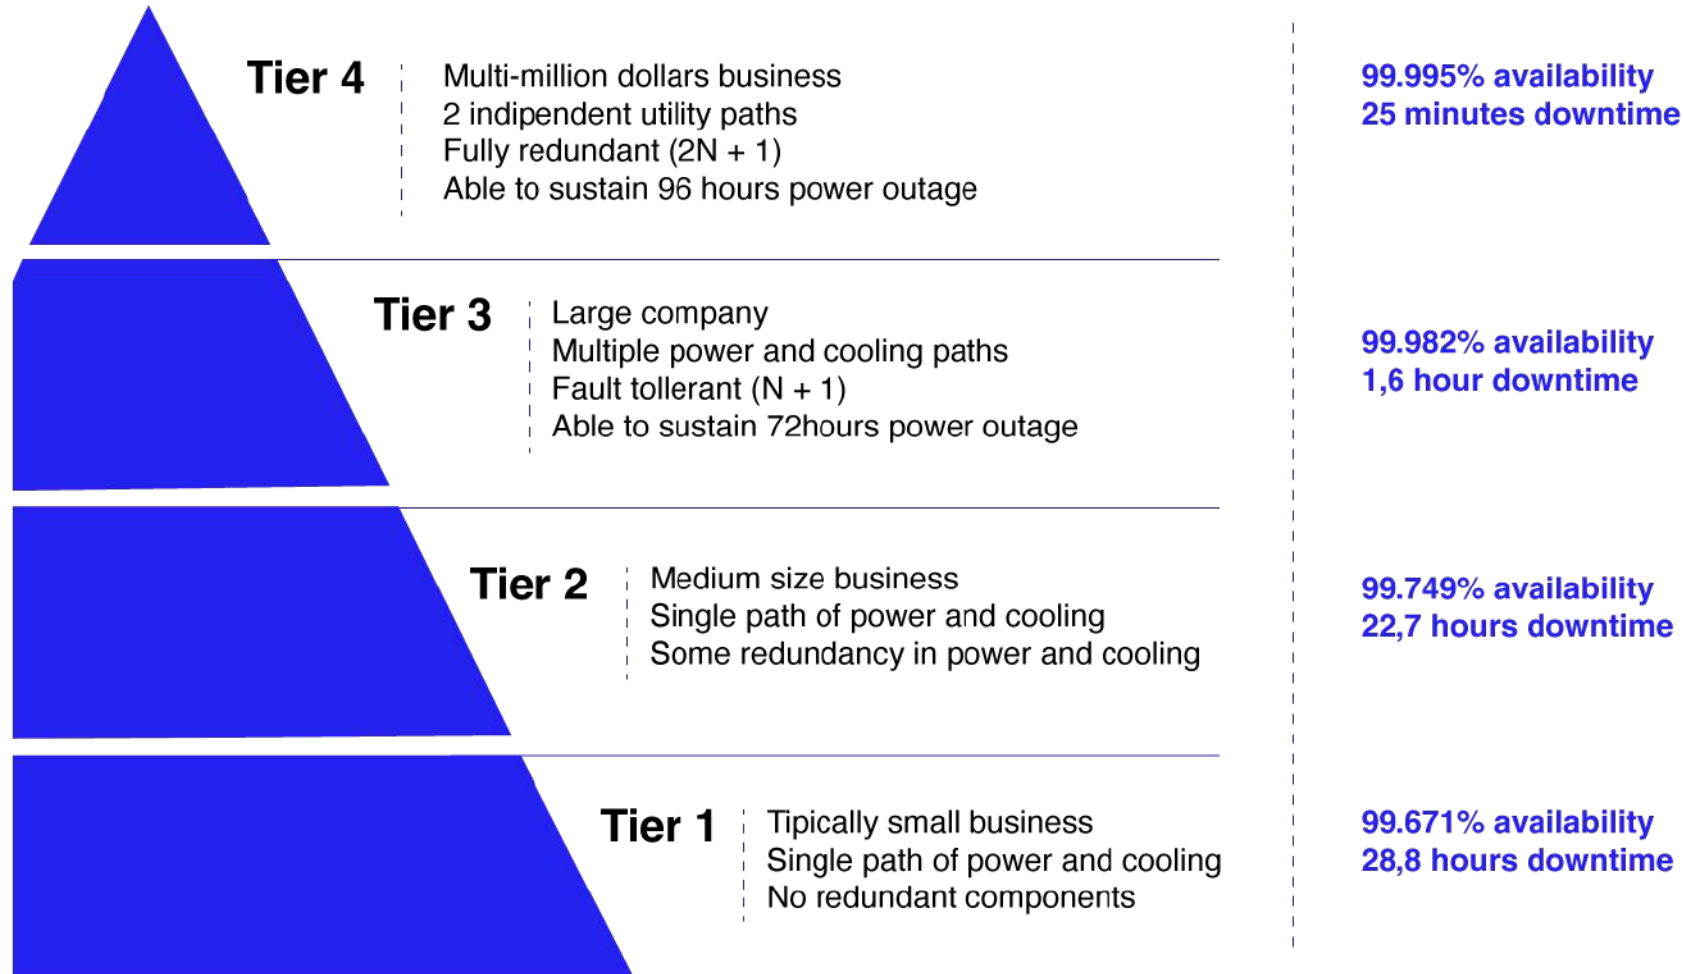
Tier 4

Multi-million dollars business
2 indipendent utility paths
Fully redundant (2N + 1)
Able to sustain 96 hours power outage

99.995% availability
25 minutes downtime

Tier 3

Large company
Multiple power and cooling paths
Fault tollerant (N + 1)
Able to sustain 72hours power outage

99.982% availability
1,6 hour downtime

Tier 2

Medium size business
Single path of power and cooling
Some redundancy in power and cooling

99.749% availability
22,7 hours downtime

Tier 1

Tipically small business
Single path of power and cooling
No redundant components

99.671% availability
28,8 hours downtime